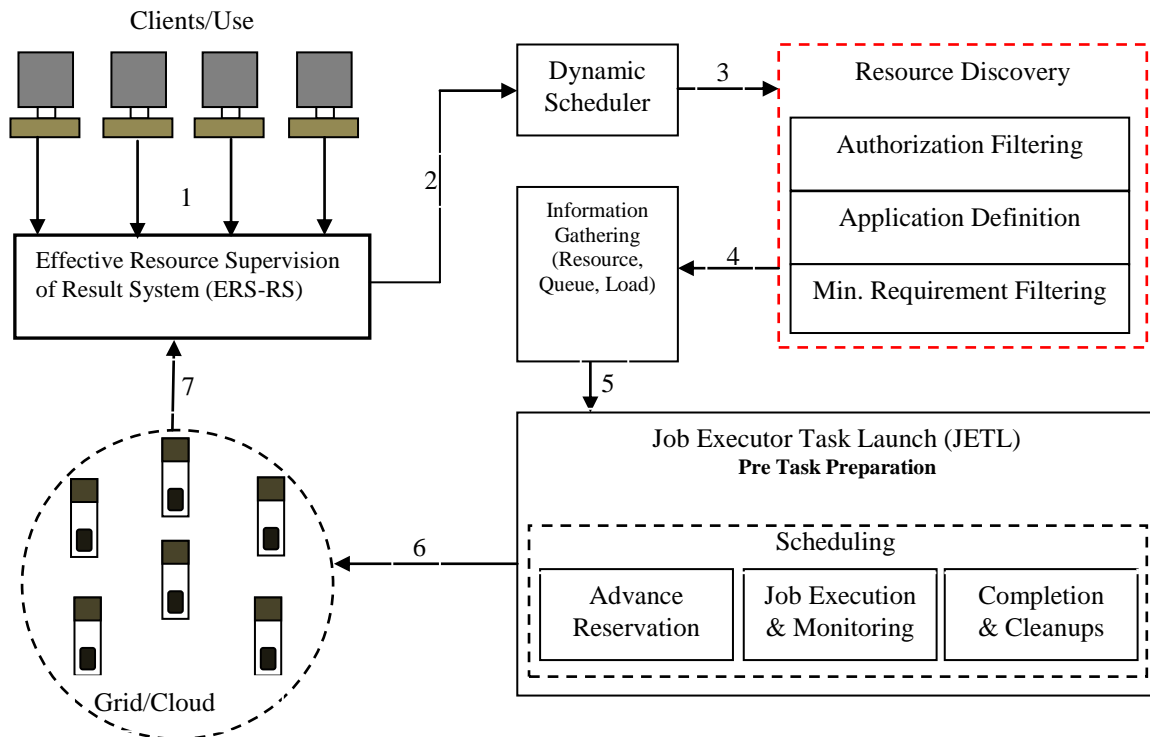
Clients/Use

1

Effective Resource Supervision of Result System (ERS-RS)

2

Dynamic Scheduler

3

Resource Discovery

Authorization Filtering

Application Definition

Min. Requirement Filtering

4

Information Gathering (Resource, Queue, Load)

5

7

Job Executor Task Launch (JETL)

Pre Task Preparation

Scheduling

Advance Reservation

Job Execution & Monitoring

Completion & Cleanups

6

Grid/Cloud